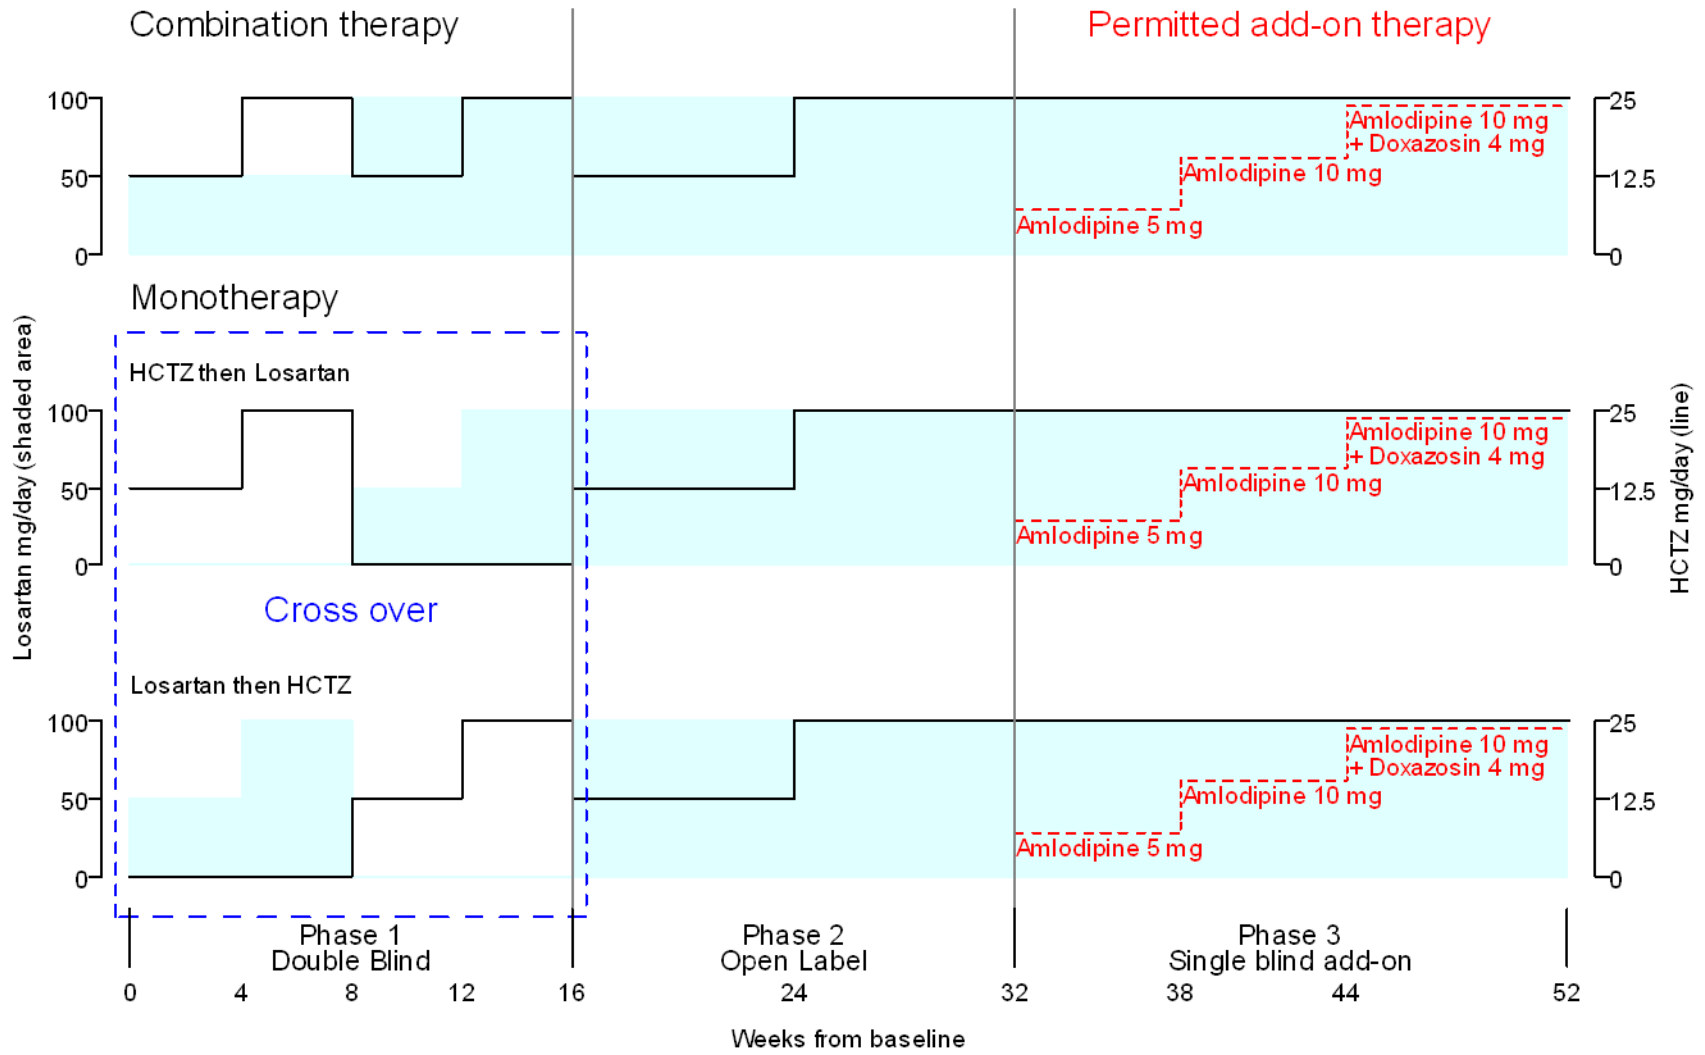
Combination therapy

Permitted add-on therapy

100
50
0

25
12.5
0

Amlodipine 10 mg + Doxazosin 4 mg
Amlodipine 10 mg
Amlodipine 5 mg

Monotherapy

Losartan mg/day (shaded area)

HCTZ mg/day (line)

HCTZ then Losartan

100
50
0

25
12.5
0

Amlodipine 10 mg + Doxazosin 4 mg
Amlodipine 10 mg
Amlodipine 5 mg

Cross over

Losartan then HCTZ

100
50
0

25
12.5
0

Amlodipine 10 mg + Doxazosin 4 mg
Amlodipine 10 mg
Amlodipine 5 mg

Phase 1
Double Blind

Phase 2
Open Label

Phase 3
Single blind add-on

0 4 8 12 16 24 32 38 44 52

Weeks from baseline